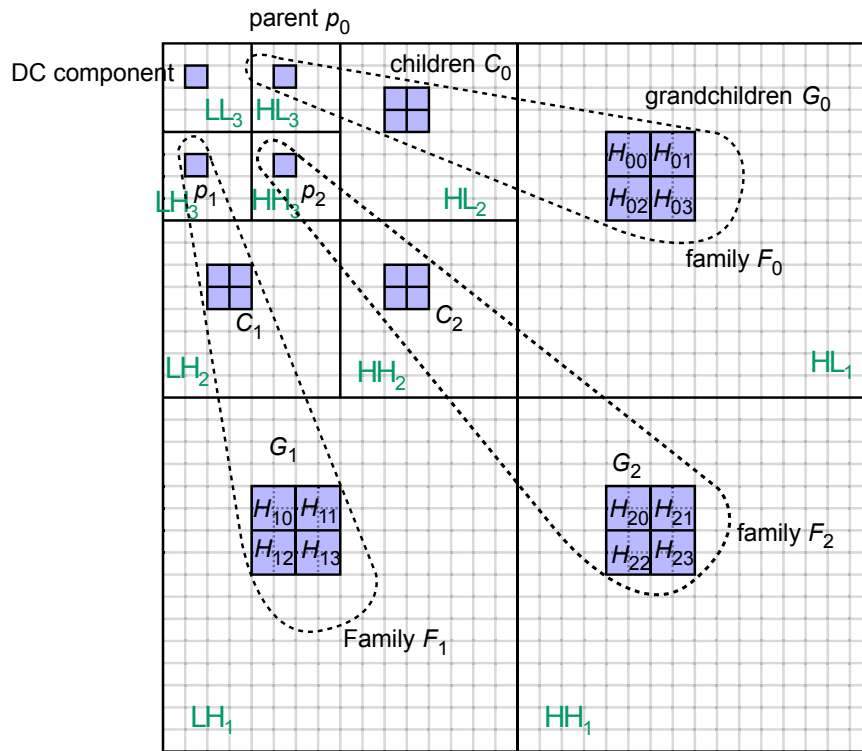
parent $p_0$

DC component

children $C_0$

grandchildren $G_0$

$LL_3$ $HL_3$

$H_{00}$ $H_{01}$
$H_{02}$ $H_{03}$

$LH_3$ $p_1$ $HH_3$ $p_2$ $HL_2$

family $F_0$

$C_1$ $C_2$

$LH_2$ $HH_2$ $HL_1$

$G_1$ $G_2$

$H_{10}$ $H_{11}$
$H_{12}$ $H_{13}$

$H_{20}$ $H_{21}$
$H_{22}$ $H_{23}$

family $F_2$

Family $F_1$

$LH_1$ $HH_1$